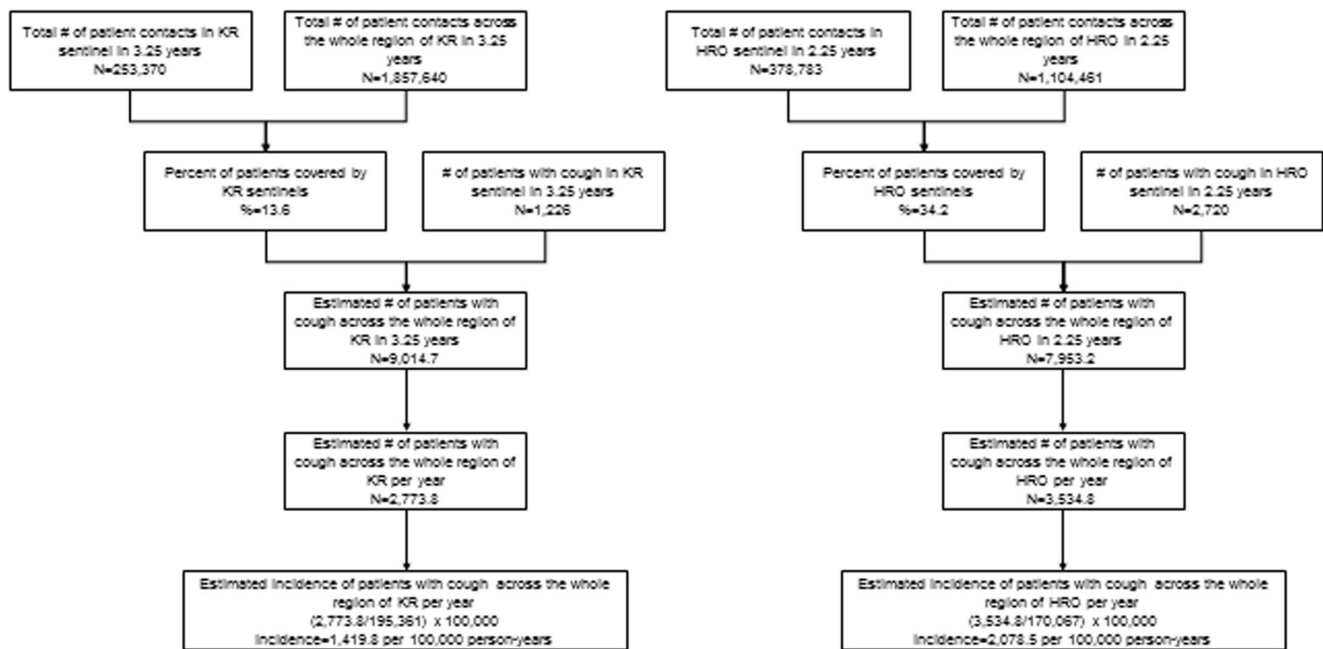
Total # of patient contacts in KR sentinel in 3.25 years
N=253,370

Total # of patient contacts across the whole region of KR in 3.25 years
N=1,857,640

Percent of patients covered by KR sentinels
%=13.6

# of patients with cough in KR sentinel in 3.25 years
N=1,226

Estimated # of patients with cough across the whole region of KR in 3.25 years
N=9,014.7

Estimated # of patients with cough across the whole region of KR per year
N=2,773.8

Estimated incidence of patients with cough across the whole region of KR per year
(2,773.8/195,361) x 100,000
Incidence=1,419.8 per 100,000 person-years

Total # of patient contacts in HRO sentinel in 2.25 years
N=378,783

Total # of patient contacts across the whole region of HRO in 2.25 years
N=1,104,461

Percent of patients covered by HRO sentinels
%=34.2

# of patients with cough in HRO sentinel in 2.25 years
N=2,720

Estimated # of patients with cough across the whole region of HRO in 2.25 years
N=7,953.2

Estimated # of patients with cough across the whole region of HRO per year
N=3,534.8

Estimated incidence of patients with cough across the whole region of HRO per year
(3,534.8/170,067) x 100,000
Incidence=2,078.5 per 100,000 person-years